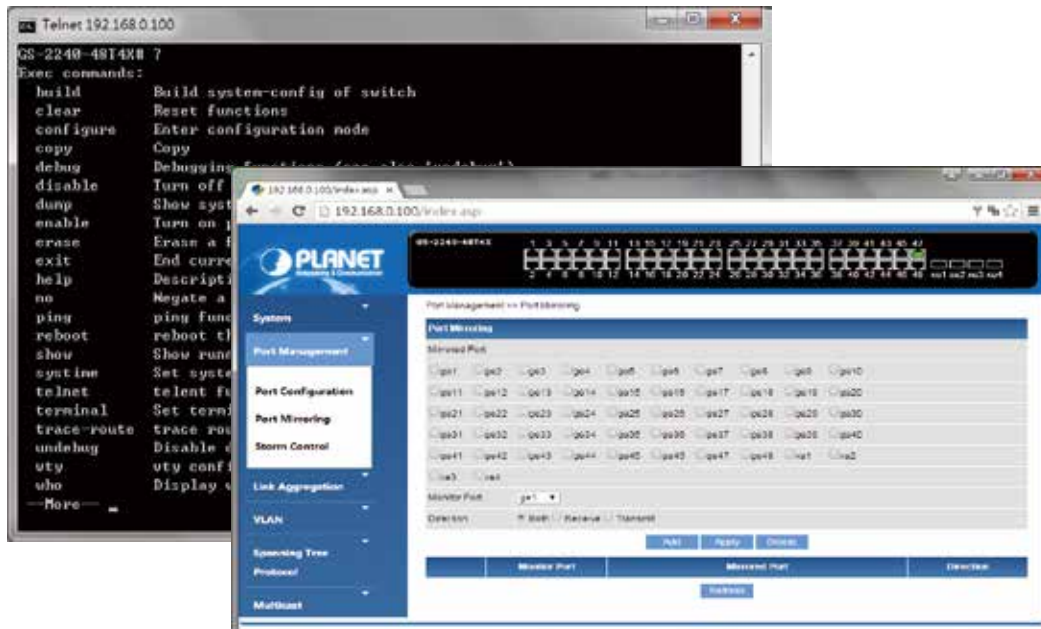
Telnet 192.168.0.100

GS-2240-48T4X# ?
Exec commands:
build Build system-config of switch
clear Reset functions
configure Enter configuration mode
copy Copy
debug Debugging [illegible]
disable Turn off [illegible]
dump Show syst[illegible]
enable Turn on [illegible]
erase Erase a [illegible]
exit End curre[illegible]
help Descripti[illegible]
no Negate a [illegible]
ping ping func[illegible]
reboot reboot t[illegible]
show Show runn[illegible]
systime Set syste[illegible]
telnet telent f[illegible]
terminal Set termi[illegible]
trace-route trace rou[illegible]
undebug Disable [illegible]
vty vty confi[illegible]
who Display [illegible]
--More--

192.168.0.100/index.asp
192.168.0.100/index.asp

PLANET
Networking & Communication

GS-2240-48T4X

System
Port Management
Port Configuration
Port Mirroring
Storm Control
Link Aggregation
VLAN
Spanning Tree Protocol
Multicast

Port Management >> Port Mirroring

Port Mirroring
Mirrored Port
ge1 ge2 ge3 ge4 ge5 ge6 ge7 ge8 ge9 ge10
ge11 ge12 ge13 ge14 ge15 ge16 ge17 ge18 ge19 ge20
ge21 ge22 ge23 ge24 ge25 ge26 ge27 ge28 ge29 ge30
ge31 ge32 ge33 ge34 ge35 ge36 ge37 ge38 ge39 ge40
ge41 ge42 ge43 ge44 ge45 ge46 ge47 ge48 xe1 xe2
xe3 xe4
Monitor Port ge1
Direction Both Receive Transmit

Add Apply Delete

| | Monitor Port | Mirrored Port | Direction |
|---|---|---|---|

Refresh